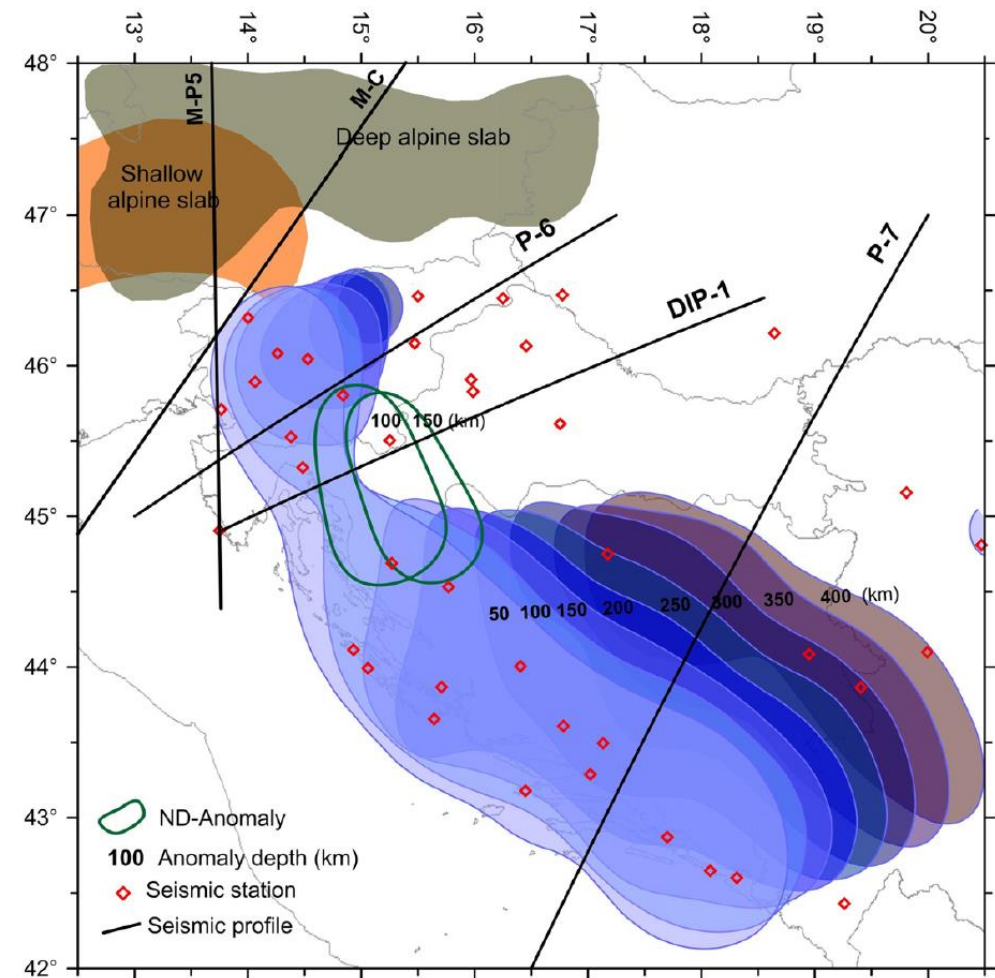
13° 14° 15° 16° 17° 18° 19° 20°

48° 47° 46° 45° 44° 43° 42°

M-P5
M-C
Deep alpine slab
Shallow alpine slab
P-6
P-7
DIP-1
100 150 (km)
50 100 150 200 250 300 350 400 (km)

ND-Anomaly
100 Anomaly depth (km)
Seismic station
Seismic profile